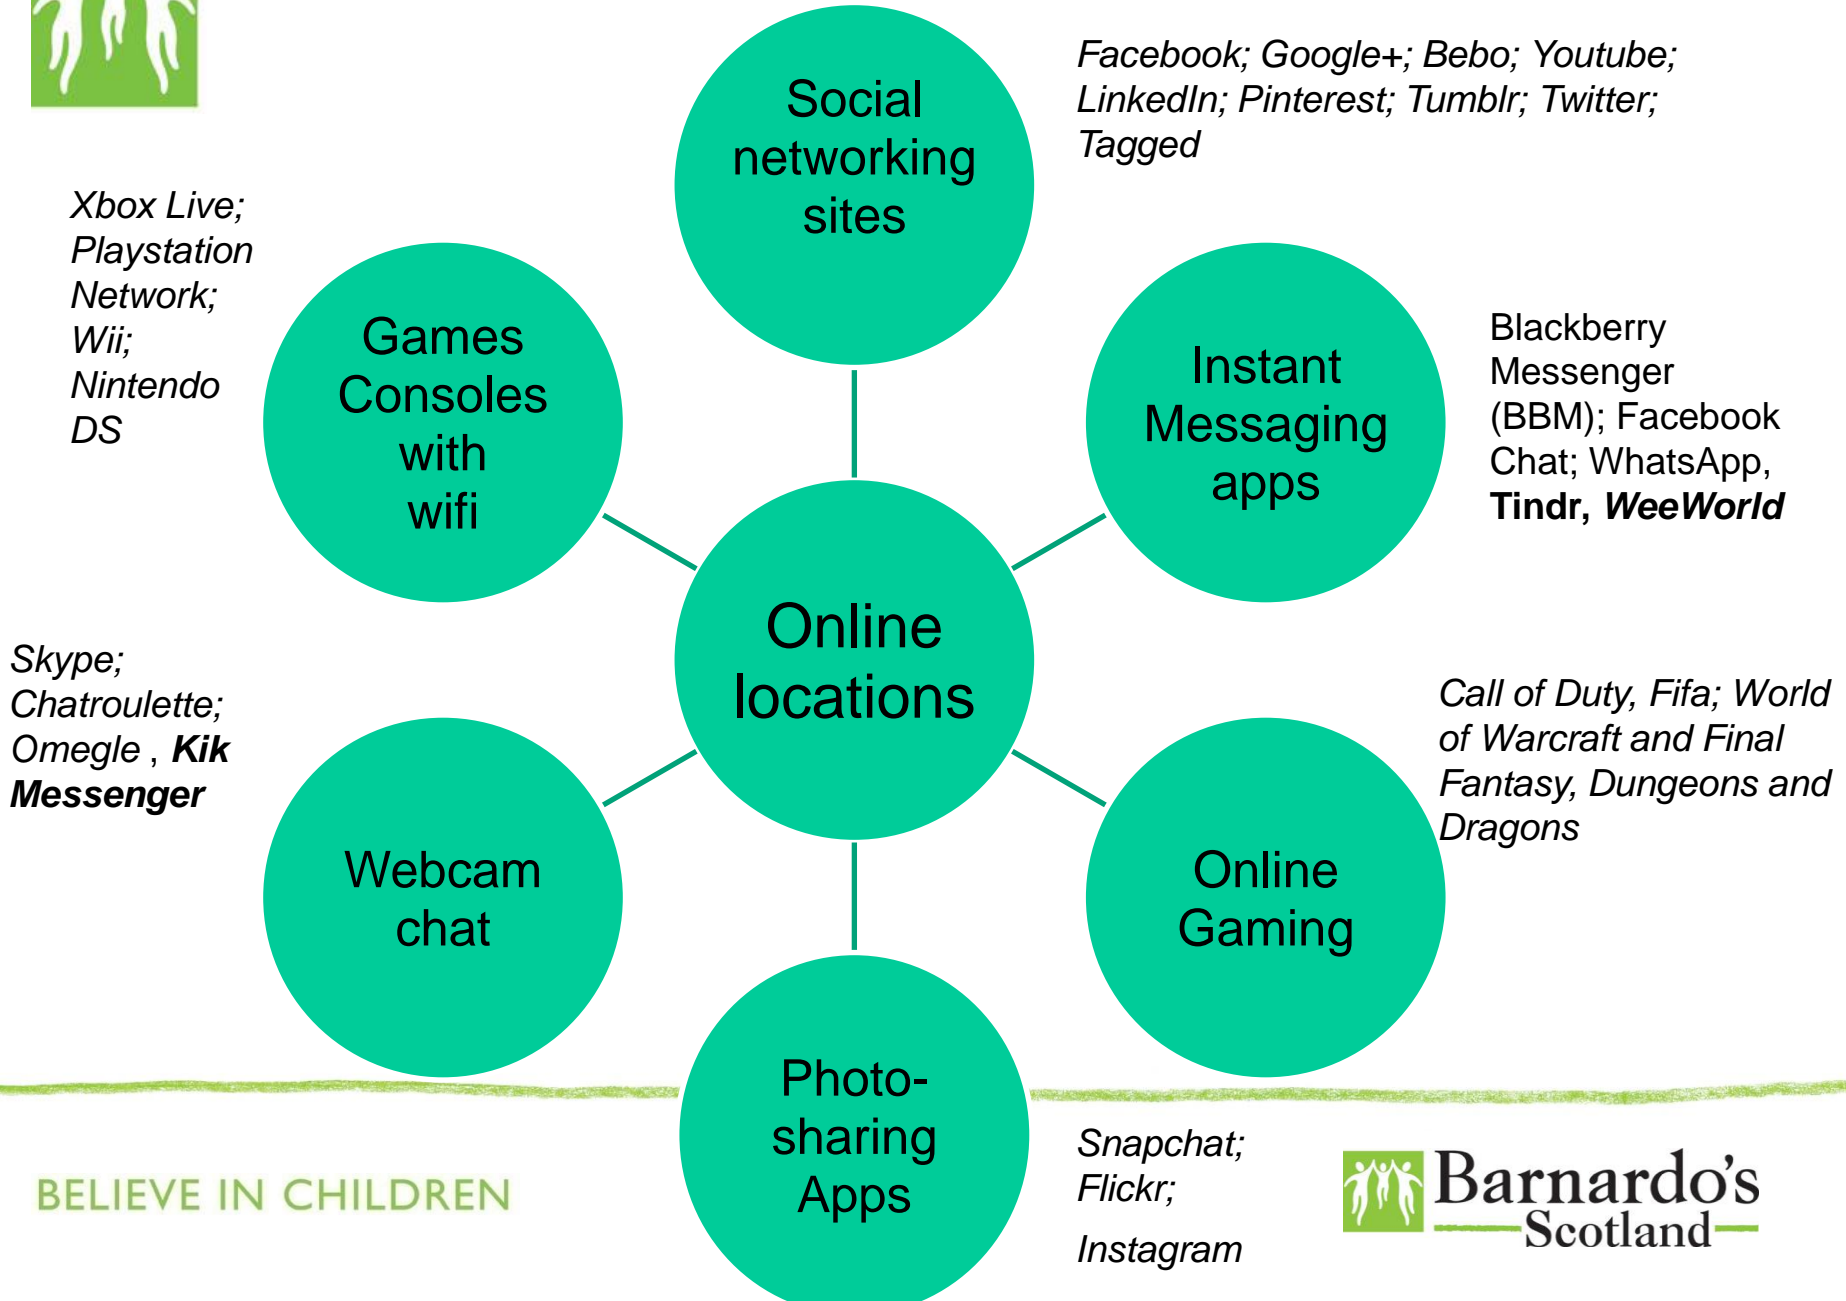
Social networking sites

Facebook; Google+; Bebo; Youtube; LinkedIn; Pinterest; Tumblr; Twitter; Tagged

Xbox Live; Playstation Network; Wii; Nintendo DS

Games Consoles with wifi

Instant Messaging apps

Blackberry Messenger (BBM); Facebook Chat; WhatsApp, **Tindr, *WeeWorld***

Online locations

Skype; Chatroulette; Omegle , ***Kik Messenger***

Call of Duty, Fifa; World of Warcraft and Final Fantasy, Dungeons and Dragons

Webcam chat

Online Gaming

Photo-sharing Apps

Snapchat; Flickr; Instagram

BELIEVE IN CHILDREN

Barnardo's Scotland